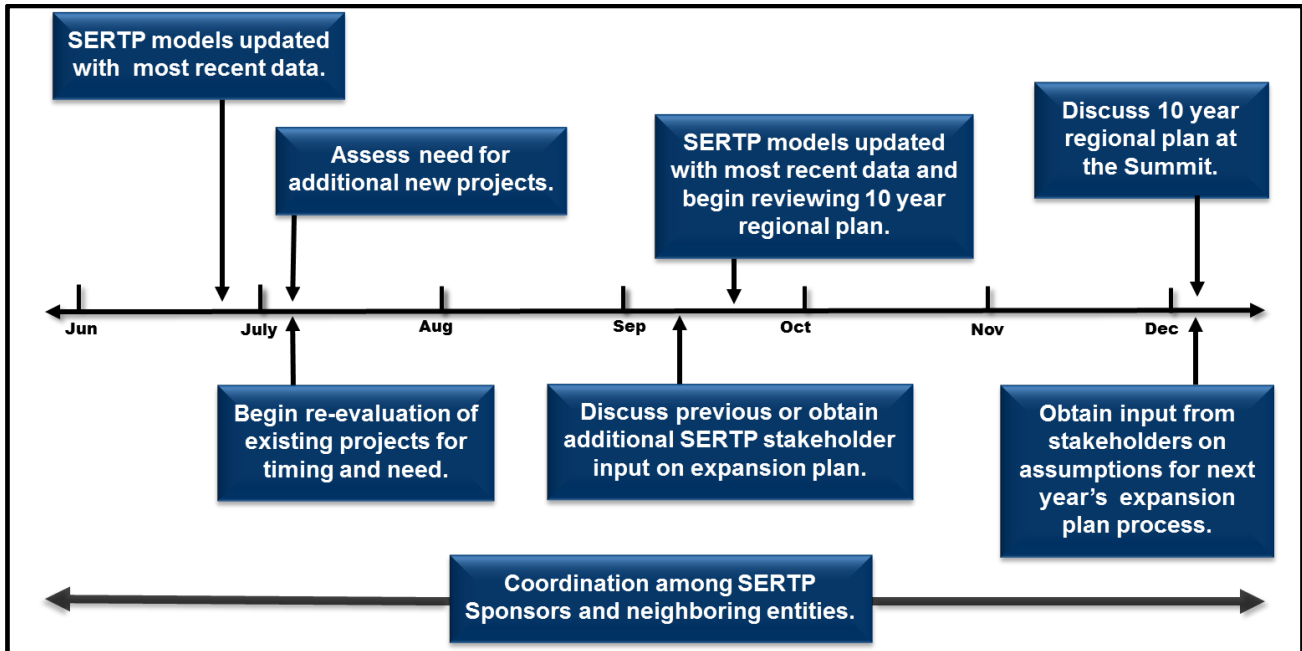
SERTP models updated with most recent data.

Assess need for additional new projects.

SERTP models updated with most recent data and begin reviewing 10 year regional plan.

Discuss 10 year regional plan at the Summit.

Jun

July

Aug

Sep

Oct

Nov

Dec

Begin re-evaluation of existing projects for timing and need.

Discuss previous or obtain additional SERTP stakeholder input on expansion plan.

Obtain input from stakeholders on assumptions for next year's expansion plan process.

Coordination among SERTP Sponsors and neighboring entities.